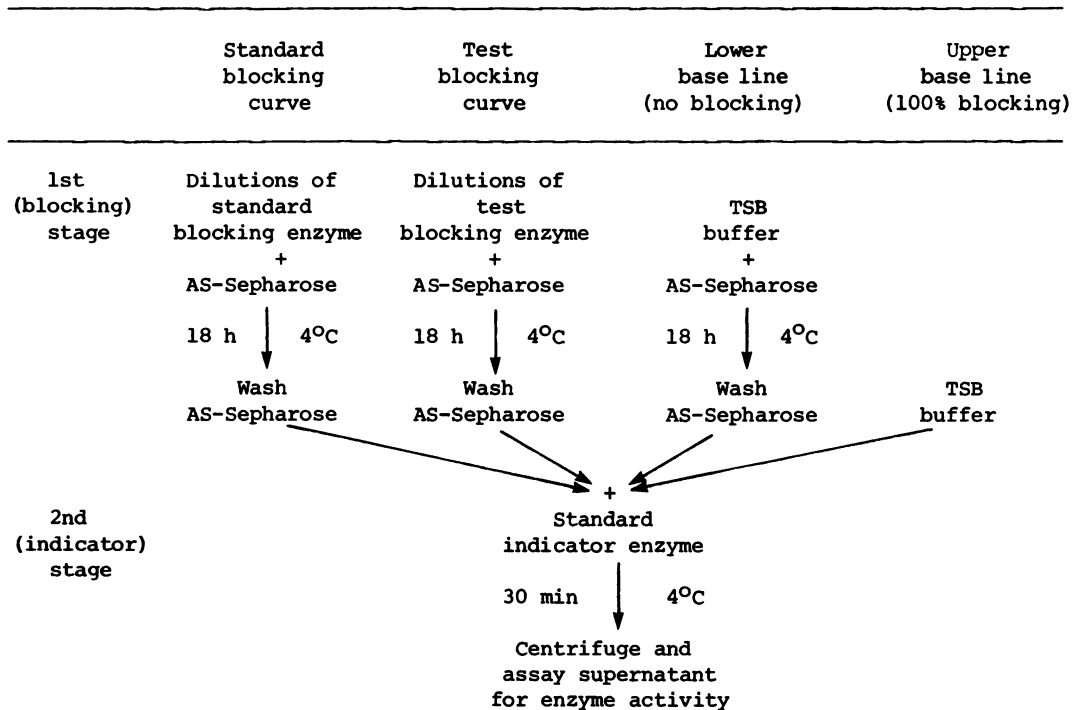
| | Standard blocking curve | Test blocking curve | Lower base line (no blocking) | Upper base line (100% blocking) |
|---|---|---|---|---|

1st (blocking) stage

Dilutions of standard blocking enzyme + AS-Sepharose

18 h 4$^{O}$C

Wash AS-Sepharose

Dilutions of test blocking enzyme + AS-Sepharose

18 h 4$^{O}$C

Wash AS-Sepharose

TSB buffer + AS-Sepharose

18 h 4$^{O}$C

Wash AS-Sepharose

TSB buffer

2nd (indicator) stage

+ Standard indicator enzyme

30 min 4$^{O}$C

Centrifuge and assay supernatant for enzyme activity